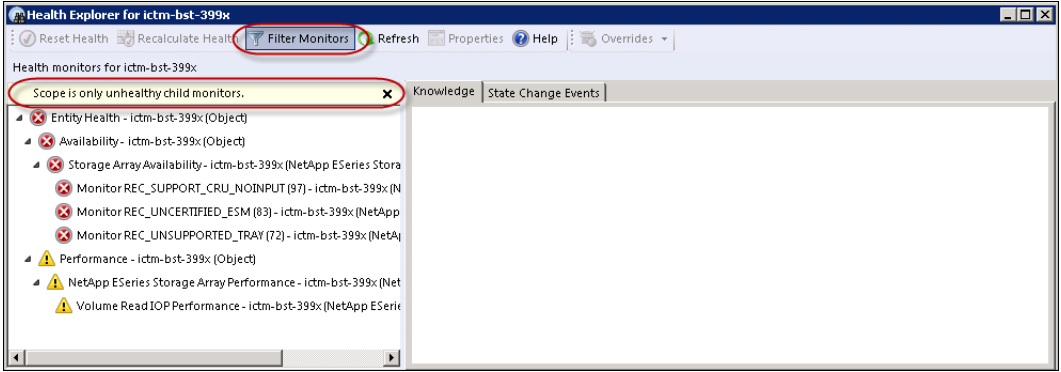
Health Explorer for ictm-bst-399x

Reset Health Recalculate Health Filter Monitors Refresh Properties Help Overrides

Health monitors for ictm-bst-399x

Scope is only unhealthy child monitors.

Knowledge State Change Events

Entity Health - ictm-bst-399x (Object)
Availability - ictm-bst-399x (Object)
Storage Array Availability - ictm-bst-399x (NetApp ESeries Stora
Monitor REC_SUPPORT_CRU_NOINPUT (97) - ictm-bst-399x (N
Monitor REC_UNCERTIFIED_ESM (83) - ictm-bst-399x (NetApp
Monitor REC_UNSUPPORTED_TRAY (72) - ictm-bst-399x (NetAp
Performance - ictm-bst-399x (Object)
NetApp ESeries Storage Array Performance - ictm-bst-399x (Net
Volume Read IOP Performance - ictm-bst-399x (NetApp ESeri